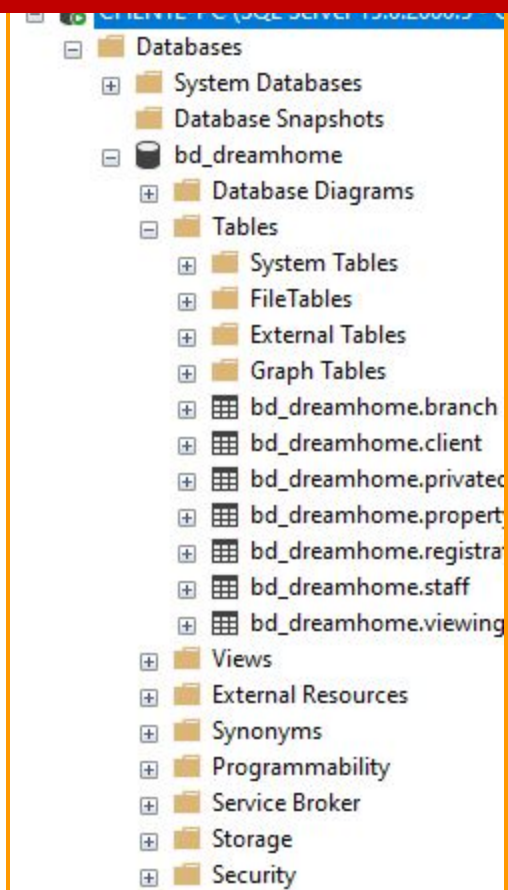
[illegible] (SQL Server 15.0.2000.5 - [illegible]
Databases
System Databases
Database Snapshots
bd_dreamhome
Database Diagrams
Tables
System Tables
FileTables
External Tables
Graph Tables
bd_dreamhome.branch
bd_dreamhome.client
bd_dreamhome.privatec
bd_dreamhome.property
bd_dreamhome.registra
bd_dreamhome.staff
bd_dreamhome.viewing
Views
External Resources
Synonyms
Programmability
Service Broker
Storage
Security